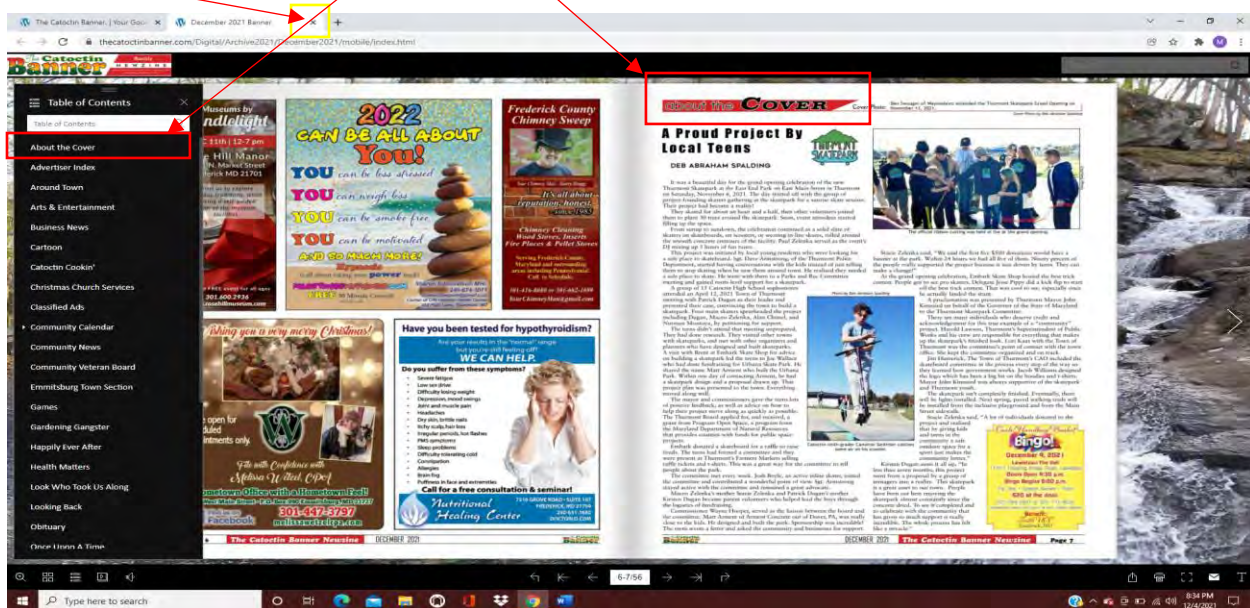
The Catoctin Banner. | Your Goo ×
December 2021 Banner ×
+

thecatoctinbanner.com/Digital/Archive2021/December2021/mobile/index.html

The Catoctin Banner

Table of Contents ×

Table of Contents

About the Cover
Advertiser Index
Around Town
Arts & Entertainment
Business News
Cartoon
Catoctin Cookin'
Christmas Church Services
Classified Ads
Community Calendar
Community News
Community Veteran Board
Emmitsburg Town Section
Games
Gardening Gangster
Happily Ever After
Health Matters
Look Who Took Us Along
Looking Back
Obituary
Once Upon A Time

Museums by ndlelight
11th | 12-7 pm
Hill Manor
N. Market Street
erick MD 21701
301.600.2936

2022 CAN BE ALL ABOUT You!
YOU can be less stressed
YOU can weigh less
YOU can be smoke free
YOU can be motivated
AND SO MUCH MORE!

Frederick County Chimney Sweep
It's all about reputation, honesty!
Chimney Cleaning
Wood Stoves, Inserts
Fire Places & Pellet Stoves
Serving Frederick County, Maryland and surrounding areas including Pennsylvania!
301-416-8088 or 301-662-1899

Wishing you a very merry Christmas!
Life with Confidence with Melissa Wetzel, CPA
301-447-3797

Have you been tested for hypothyroidism?
WE CAN HELP.
Do you suffer from these symptoms?
Call for a free consultation & seminar!
Nutritional Healing Center

The Catoctin Banner Newsine
DECEMBER 2021

About the COVER
Cover Photo: Ben Yocagen of Waynesboro ... Thurmont Skatepark Grand Opening on November 11, 2021.

A Proud Project By Local Teens
DEB ABRAHAM SPALDING

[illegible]

Bingo!
December 4, 2021

DECEMBER 2021
The Catoctin Banner Newsine
Page 7

6-7/56

Type here to search

8:34 PM
12/4/2021